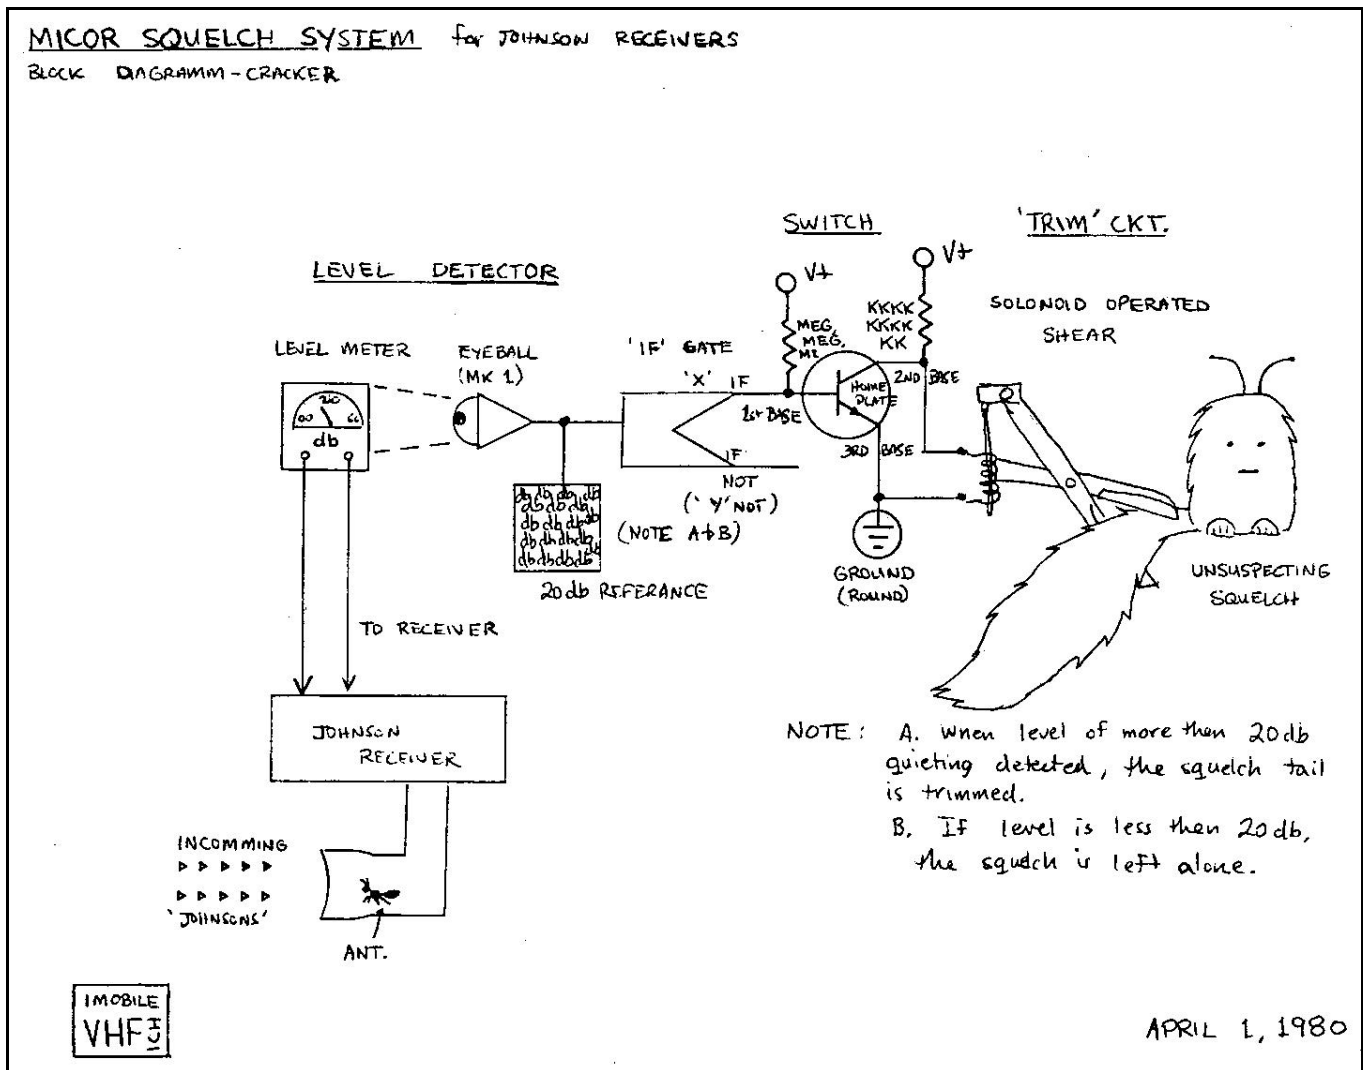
MICOR SQUELCH SYSTEM for JOHNSON RECEIVERS
BLOCK DIAGRAMM-CRACKER

SWITCH

'TRIM' CKT.

LEVEL DETECTOR

V+

V+

KKKK KKKK KK

SOLONOID OPERATED SHEAR

MEG MEG MEG

LEVEL METER

EYEBALL (MK 1)

'IF' GATE

'X' IF

HOME PLATE

2ND BASE

1st BASE

00 20 ∞

db

IF NOT

3RD BASE

('Y' NOT)

(NOTE A+B)

db db db db db db db db db db db db db db db db db db db db

20 db REFERANCE

GROUND (ROUND)

UNSUSPECTING SQUELCH

TO RECEIVER

JOHNSON RECEIVER

NOTE: A. When level of more then 20db quieting detected, the squelch tail is trimmed.

B. If level is less then 20db, the squelch is left alone.

INCOMMING
▶▶▶▶▶
▶▶▶▶▶
'JOHNSONS'

ANT.

IMOBILE
VHF

APRIL 1, 1980